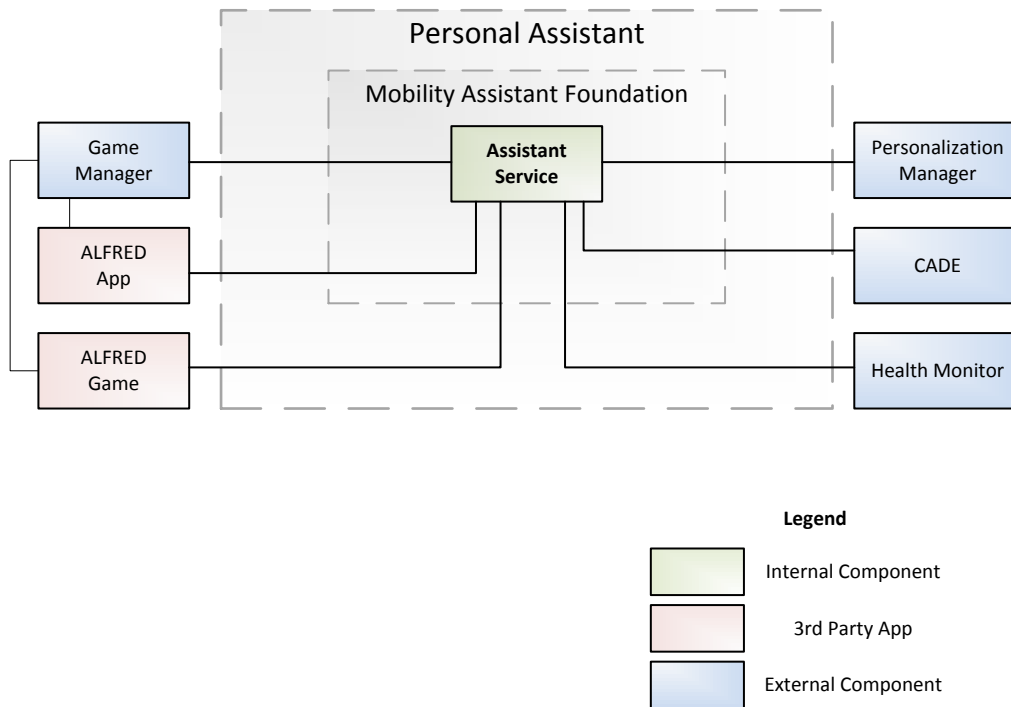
Personal Assistant

Mobility Assistant Foundation

Game Manager

Assistant Service

Personalization Manager

ALFRED App

CADE

ALFRED Game

Health Monitor

Legend

Internal Component

3rd Party App

External Component